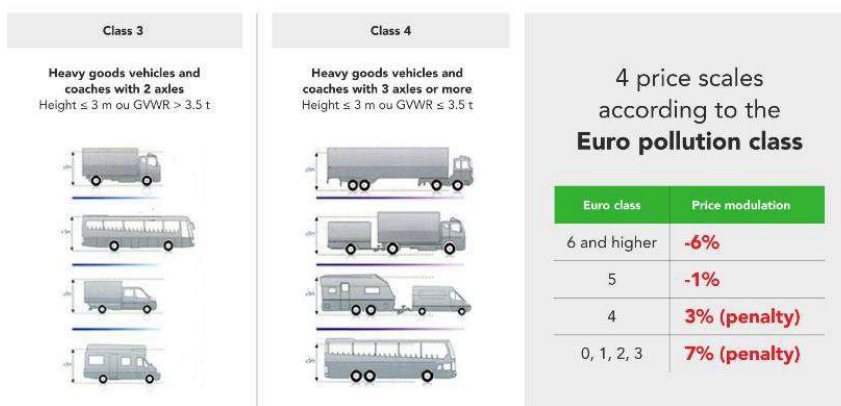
Class 3

Heavy goods vehicles and coaches with 2 axles
Height ≤ 3 m ou GVWR > 3.5 t

Class 4

Heavy goods vehicles and coaches with 3 axles or more
Height ≤ 3 m ou GVWR ≤ 3.5 t

4 price scales according to the **Euro pollution class**

| Euro class | Price modulation |
|---|---|
| 6 and higher | -6% |
| 5 | -1% |
| 4 | 3% (penalty) |
| 0, 1, 2, 3 | 7% (penalty) |